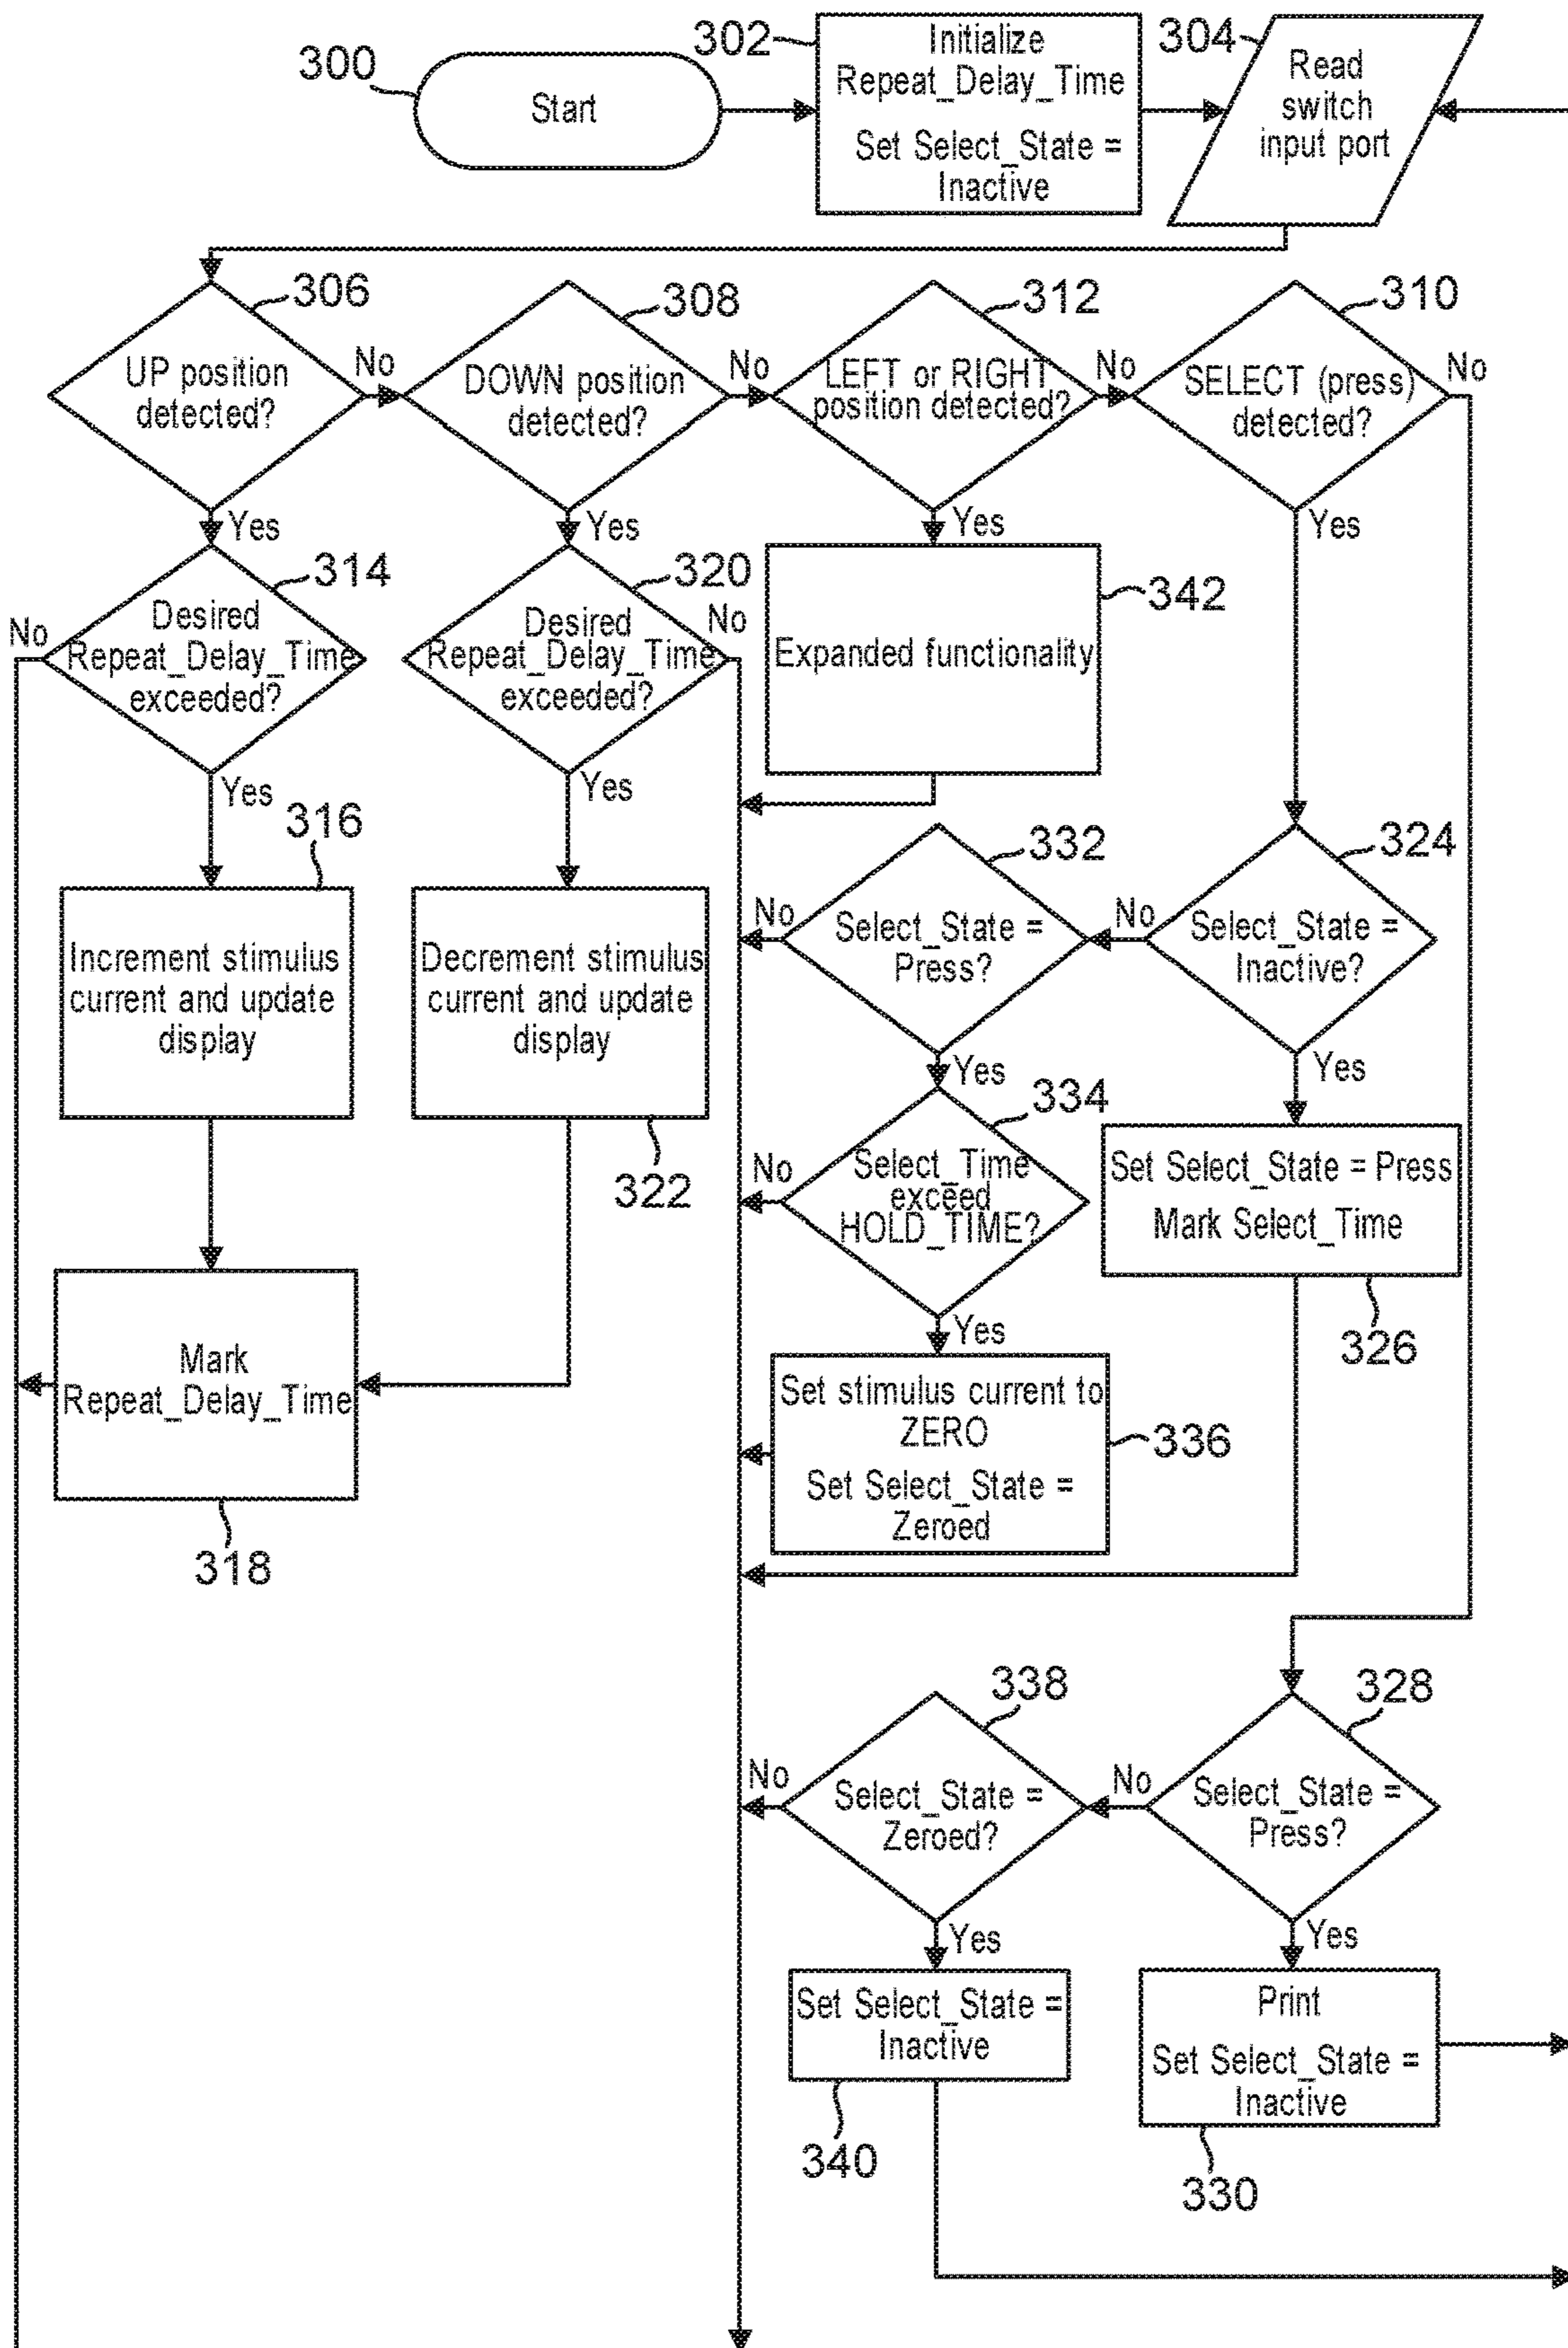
300
Start
302
Initialize Repeat_Delay_Time
Set Select_State = Inactive
304
Read switch input port

306
UP position detected?
No
308
DOWN position detected?
No
312
LEFT or RIGHT position detected?
No
310
SELECT (press) detected?
No

Yes
314
No
Desired Repeat_Delay_Time exceeded?
Yes
320
Desired Repeat_Delay_Time exceeded?
No
Yes
342
Expanded functionality
Yes

Yes
316
Increment stimulus current and update display
Yes
Decrement stimulus current and update display
322

332
No
Select_State = Press?
No
324
Select_State = Inactive?
Yes
Yes
334
No
Select_Time exceed HOLD_TIME?
Set Select_State = Press
Mark Select_Time
326
Yes
Mark Repeat_Delay_Time
318
Set stimulus current to ZERO
Set Select_State = Zeroed
336

338
328
No
Select_State = Zeroed?
No
Select_State = Press?
Yes
Yes
Set Select_State = Inactive
340
Print
Set Select_State = Inactive
330